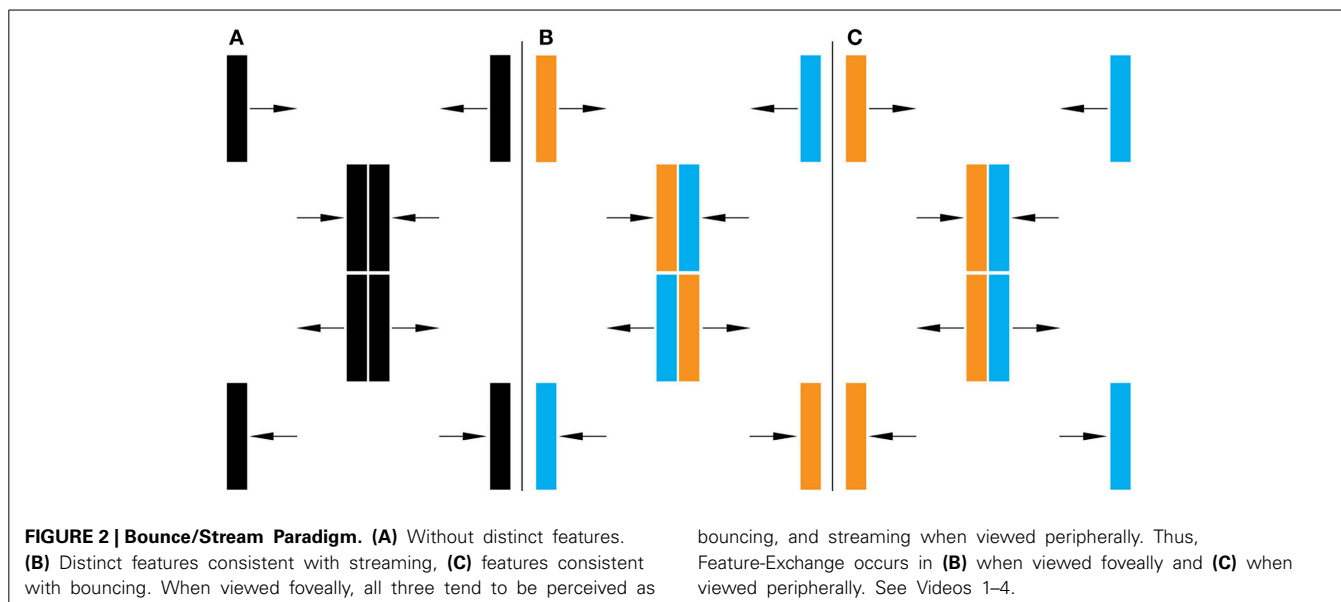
A

B

C

FIGURE 2 | Bounce/Stream Paradigm. (A) Without distinct features. (B) Distinct features consistent with streaming, (C) features consistent with bouncing. When viewed foveally, all three tend to be perceived as bouncing, and streaming when viewed peripherally. Thus, Feature-Exchange occurs in (B) when viewed foveally and (C) when viewed peripherally. See Videos 1–4.